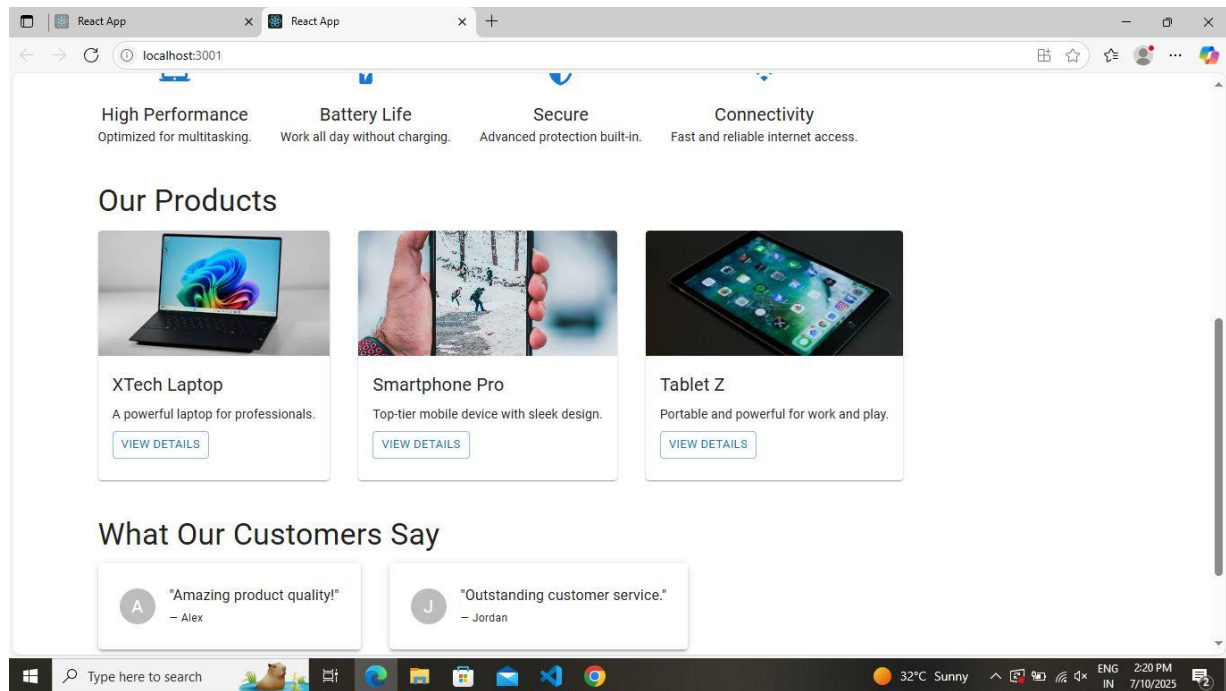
React App × React App × +

localhost:3001

High Performance
Optimized for multitasking.

Battery Life
Work all day without charging.

Secure
Advanced protection built-in.

Connectivity
Fast and reliable internet access.

Our Products

XTech Laptop
A powerful laptop for professionals.
VIEW DETAILS

Smartphone Pro
Top-tier mobile device with sleek design.
VIEW DETAILS

Tablet Z
Portable and powerful for work and play.
VIEW DETAILS

What Our Customers Say

A "Amazing product quality!"
– Alex

J "Outstanding customer service."
– Jordan

Type here to search

32°C Sunny ENG IN 2:20 PM 7/10/2025 2